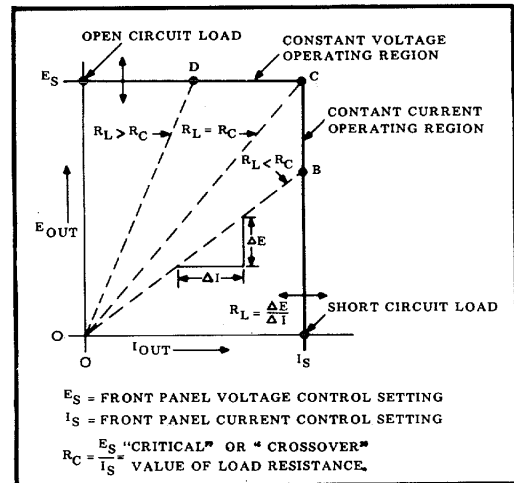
OPEN CIRCUIT LOAD

CONSTANT VOLTAGE OPERATING REGION

$E_S$

D

C

CONTANT CURRENT OPERATING REGION

$R_L > R_C$

$R_L = R_C$

$R_L < R_C$

B

$E_{OUT}$

$\Delta E$

$\Delta I$

$R_L = \frac{\Delta E}{\Delta I}$

SHORT CIRCUIT LOAD

O

O

$I_{OUT}$

$I_S$

$E_S$ = FRONT PANEL VOLTAGE CONTROL SETTING

$I_S$ = FRONT PANEL CURRENT CONTROL SETTING

$R_C = \frac{E_S}{I_S}$ = "CRITICAL" OR "CROSSOVER" VALUE OF LOAD RESISTANCE.